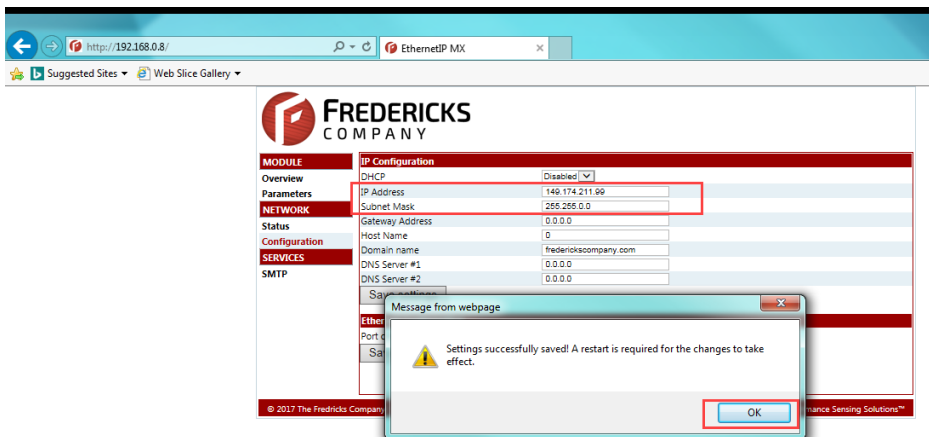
http://192.168.0.8/

EthernetIP MX

Suggested Sites ▾ Web Slice Gallery ▾

FREDERICKS
COMPANY

MODULE
Overview
Parameters
NETWORK
Status
Configuration
SERVICES
SMTP

IP Configuration

| | |
|---|---|
| DHCP | Disabled |
| IP Address | 149.174.211.99 |
| Subnet Mask | 255.255.0.0 |
| Gateway Address | 0.0.0.0 |
| Host Name | 0 |
| Domain name | frederickscompany.com |
| DNS Server #1 | 0.0.0.0 |
| DNS Server #2 | 0.0.0.0 |

Sa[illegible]

Ether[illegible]

Port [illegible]

Sa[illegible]

Message from webpage

Settings successfully saved! A restart is required for the changes to take effect.

OK

© 2017 The Fredricks Company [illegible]mance Sensing Solutions™